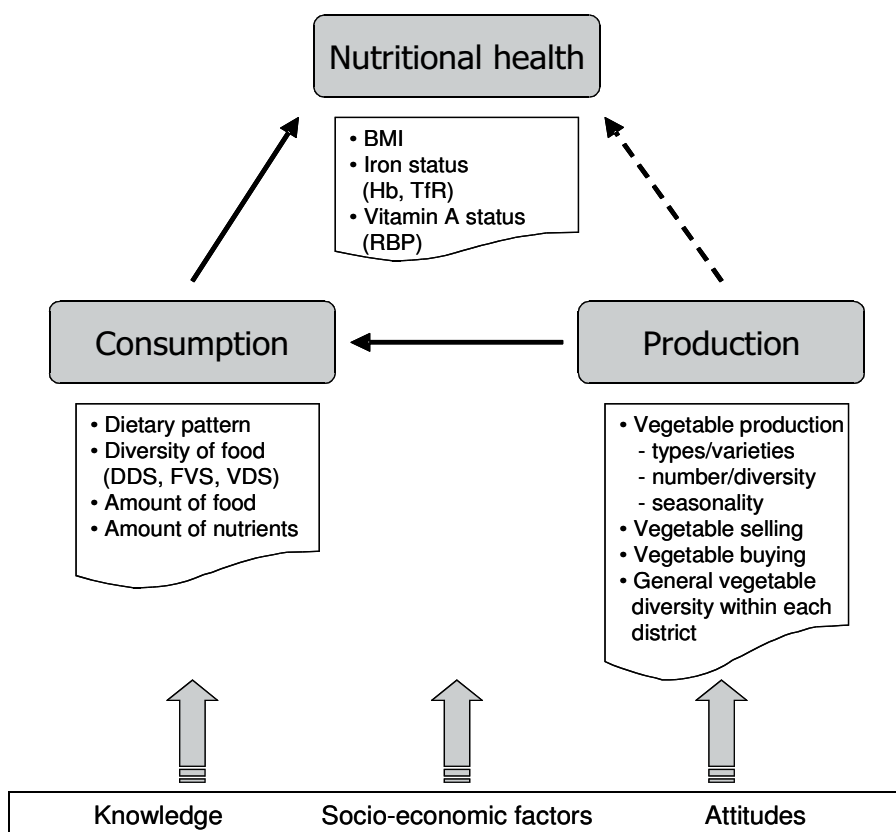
Nutritional health

• BMI
• Iron status (Hb, TfR)
• Vitamin A status (RBP)

Consumption

Production

• Dietary pattern
• Diversity of food (DDS, FVS, VDS)
• Amount of food
• Amount of nutrients

• Vegetable production
- types/varieties
- number/diversity
- seasonality
• Vegetable selling
• Vegetable buying
• General vegetable diversity within each district

Knowledge

Socio-economic factors

Attitudes